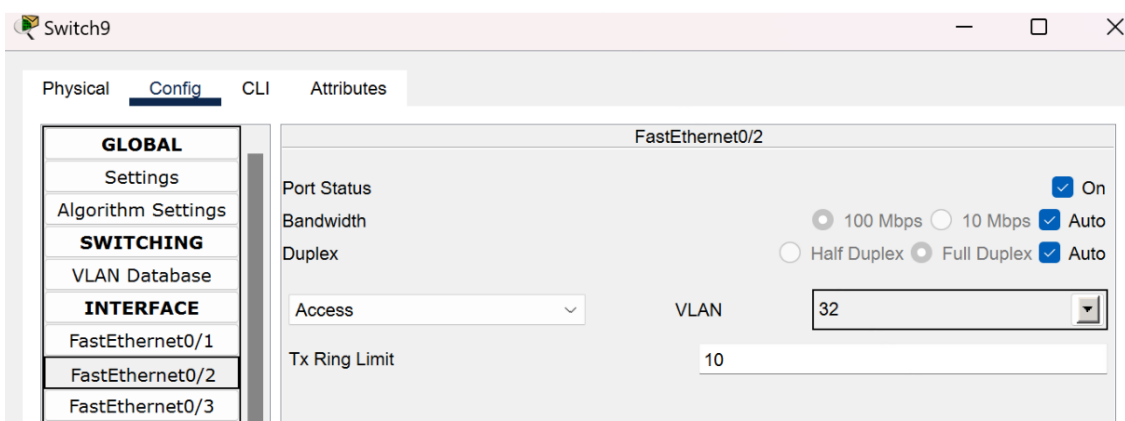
Switch9

Physical Config CLI Attributes

GLOBAL
Settings
Algorithm Settings
SWITCHING
VLAN Database
INTERFACE
FastEthernet0/1
FastEthernet0/2
FastEthernet0/3

FastEthernet0/2

Port Status On
Bandwidth 100 Mbps 10 Mbps Auto
Duplex Half Duplex Full Duplex Auto

Access VLAN 32

Tx Ring Limit 10